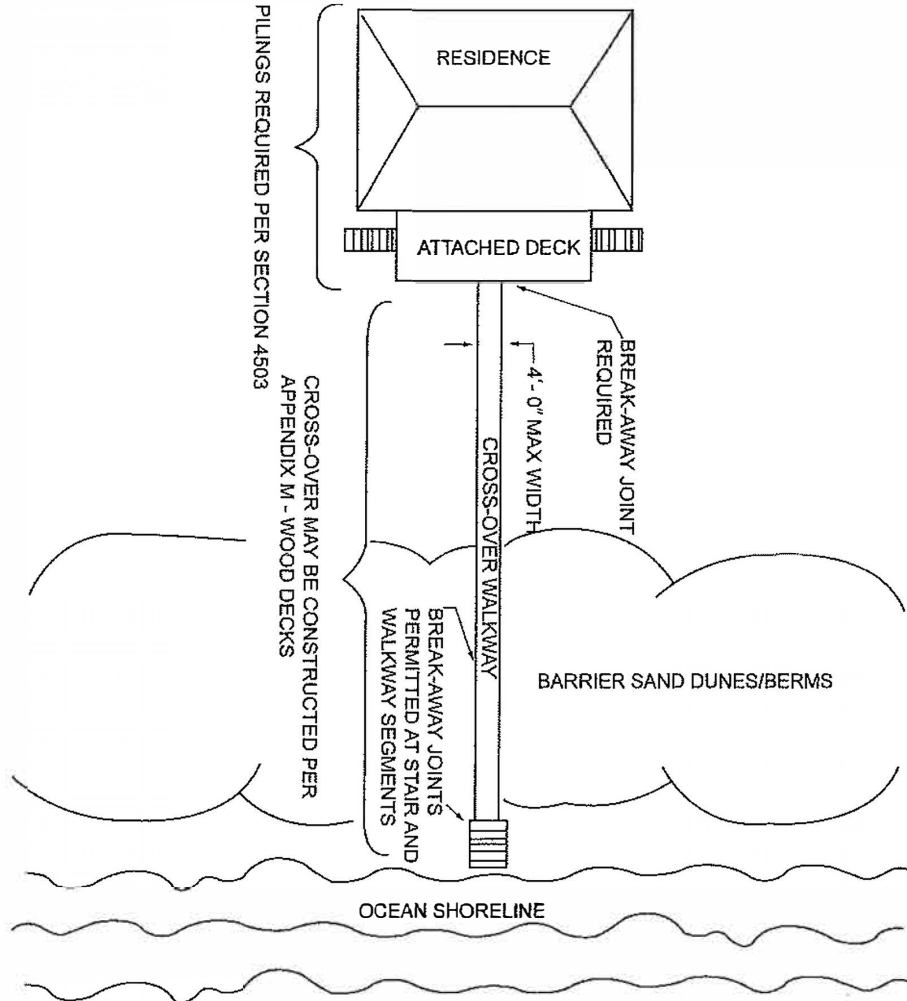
PILINGS REQUIRED PER SECTION 4503

RESIDENCE

ATTACHED DECK

BREAK-AWAY JOINT REQUIRED

4'- 0" MAX WIDTH

CROSS-OVER MAY BE CONSTRUCTED PER APPENDIX M - WOOD DECKS

CROSS-OVER WALKWAY

BREAK-AWAY JOINTS PERMITTED AT STAIR AND WALKWAY SEGMENTS

BARRIER SAND DUNES/BERMS

OCEAN SHORELINE